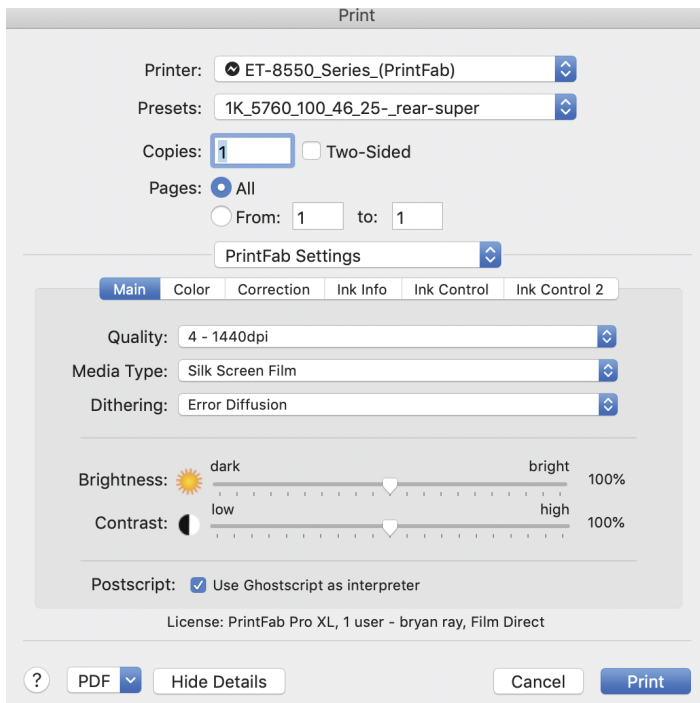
Print

Printer: ET-8550_Series_(PrintFab)

Presets: 1K_5760_100_46_25-_rear-super

Copies: 1 Two-Sided

Pages: All

From: 1 to: 1

PrintFab Settings

Main | Color | Correction | Ink Info | Ink Control | Ink Control 2

Quality: 4 - 1440dpi

Media Type: Silk Screen Film

Dithering: Error Diffusion

Brightness: dark bright 100%

Contrast: low high 100%

Postscript: Use Ghostscript as interpreter

License: PrintFab Pro XL, 1 user - bryan ray, Film Direct

?

PDF

Hide Details

Cancel

Print